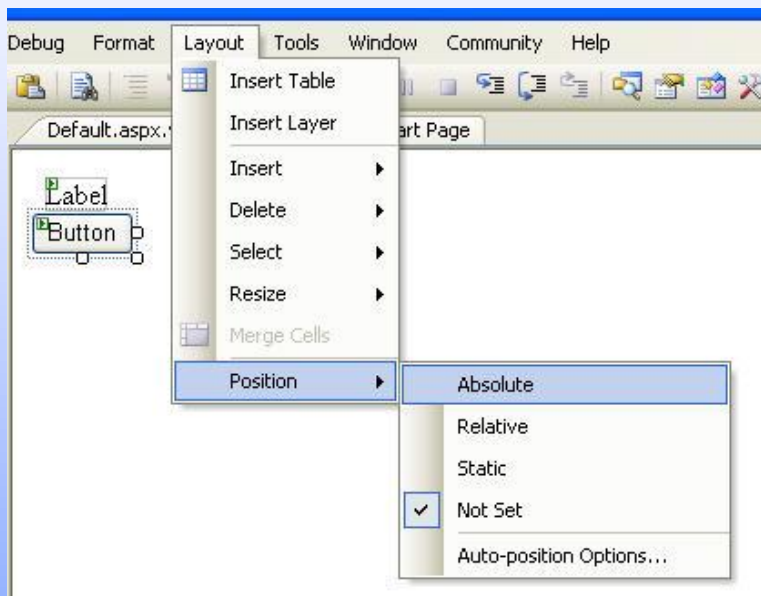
Debug Format Layout Tools Window Community Help

Default.aspx.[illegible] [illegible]art Page

Label
Button

Insert Table
Insert Layer
Insert
Delete
Select
Resize
Merge Cells
Position

Absolute
Relative
Static
Not Set
Auto-position Options...